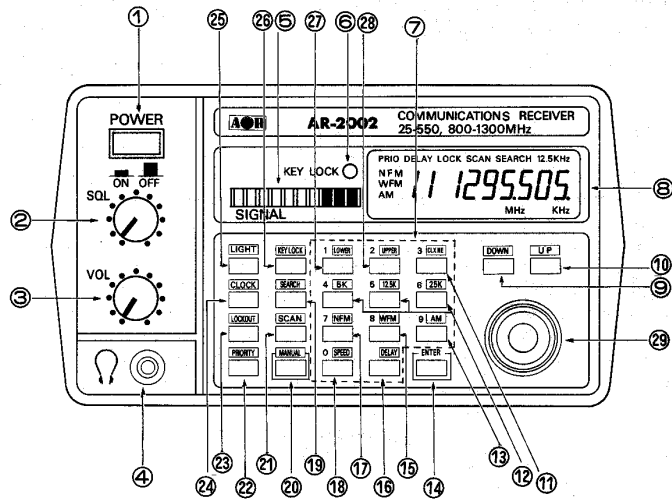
①
㉕ ㉖ ⑤ ㉗ ⑥ ㉘ ⑦

POWER

AOR AR-2002 COMMUNICATIONS RECEIVER 25-550, 800-1300MHz

ON OFF

KEY LOCK

PRIO DELAY LOCK SCAN SEARCH 12.5KHz
NFM
WFM
AM
11 1295.505
MHz KHz

⑧

② SQL

SIGNAL

LIGHT KEY LOCK 1 LOWER 2 UPPER 3 CLK.RE DOWN UP

⑩
⑨

③ VOL

CLOCK SEARCH 4 BK 5 12.5K 6 25K

LOCKOUT SCAN 7 NFM 8 WFM 9 AM

㉙

PRIORITY MANUAL 0 SPEED DELAY ENTER

④

㉔ ㉓ ㉒ ㉑ ⑳ ⑲ ⑱ ⑰ ⑯ ⑮ ⑭ ⑬ ⑫ ⑪